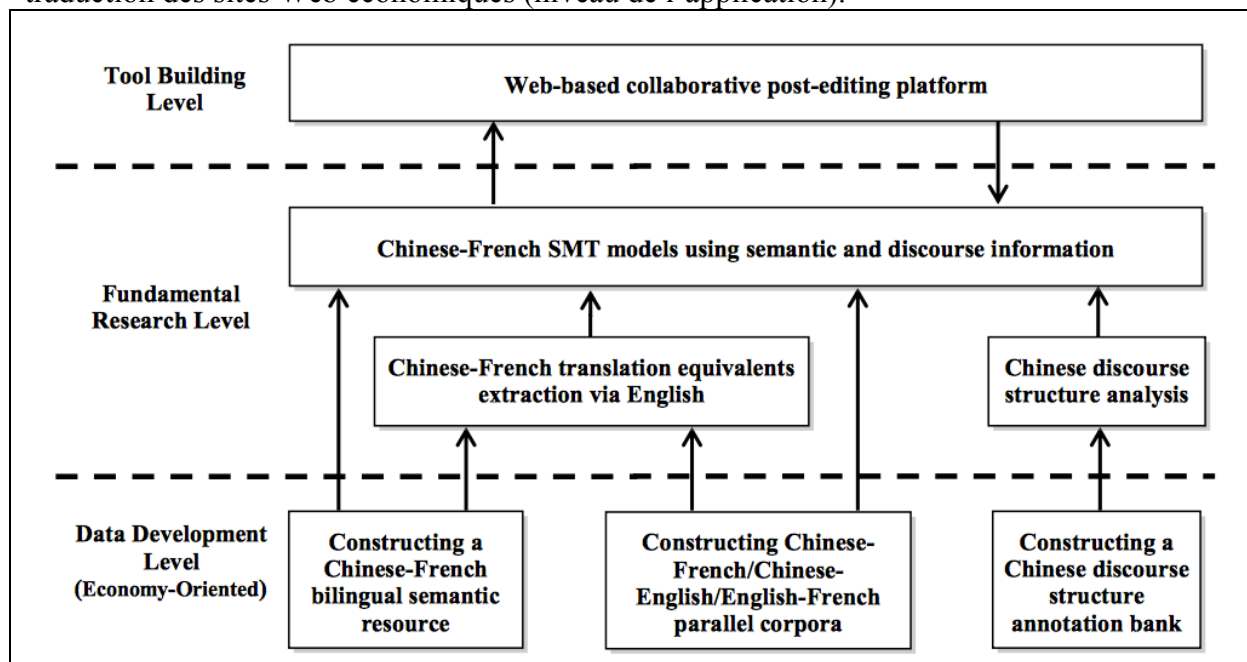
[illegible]

Tool Building Level

Web-based collaborative post-editing platform

Chinese-French SMT models using semantic and discourse information

Fundamental Research Level

Chinese-French translation equivalents extraction via English

Chinese discourse structure analysis

Data Development Level (Economy-Oriented)

Constructing a Chinese-French bilingual semantic resource

Constructing Chinese-French/Chinese-English/English-French parallel corpora

Constructing a Chinese discourse structure annotation bank